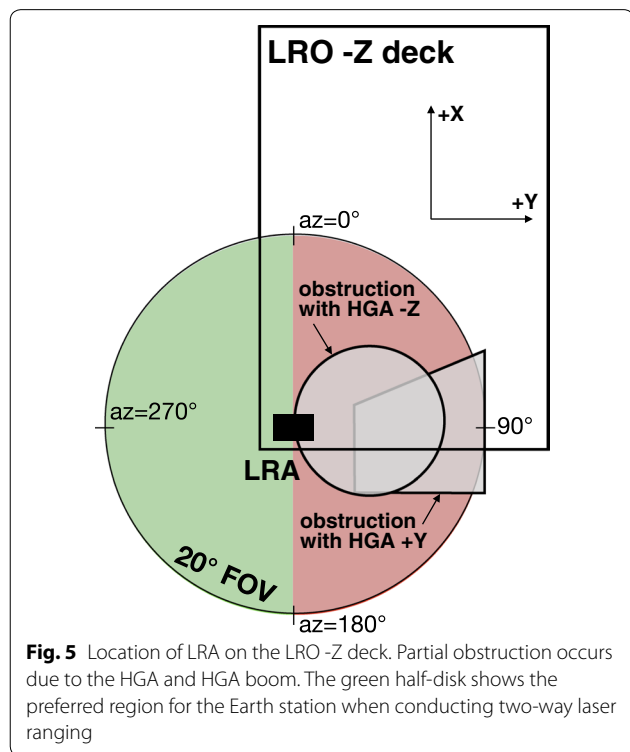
LRO -Z deck

+X

+Y

az=0°

obstruction with HGA -Z

az=270°

90°

LRA

obstruction with HGA +Y

20° FOV

az=180°

**Fig. 5** Location of LRA on the LRO -Z deck. Partial obstruction occurs due to the HGA and HGA boom. The green half-disk shows the preferred region for the Earth station when conducting two-way laser ranging